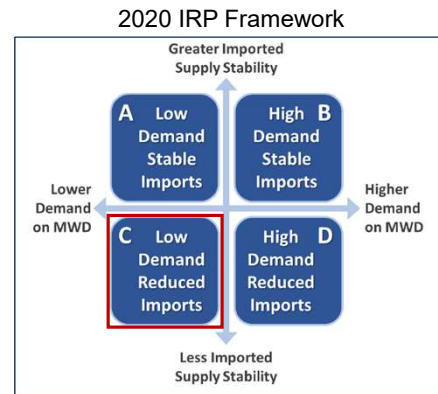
2020 IRP Framework

Greater Imported Supply Stability

A Low Demand Stable Imports

High B Demand Stable Imports

Lower Demand on MWD

Higher Demand on MWD

C Low Demand Reduced Imports

High D Demand Reduced Imports

Less Imported Supply Stability